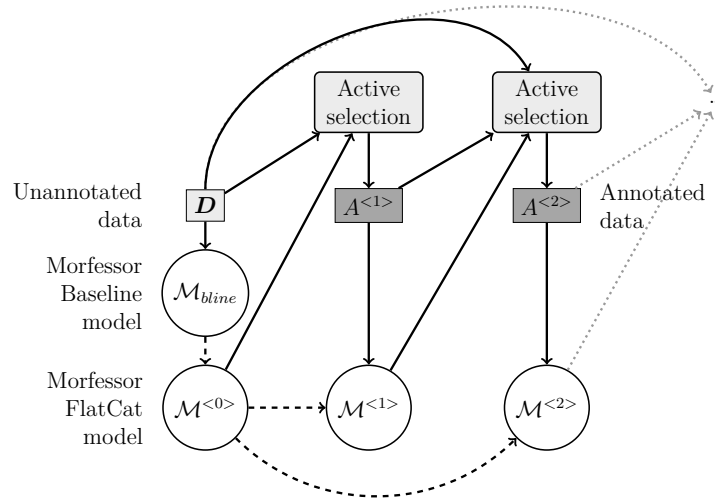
Active selection

Active selection

Unannotated data

$\boldsymbol{D}$

$A^{<1>}$

$A^{<2>}$

Annotated data

Morfessor Baseline model

$\mathcal{M}_{bline}$

Morfessor FlatCat model

$\mathcal{M}^{<0>}$

$\mathcal{M}^{<1>}$

$\mathcal{M}^{<2>}$